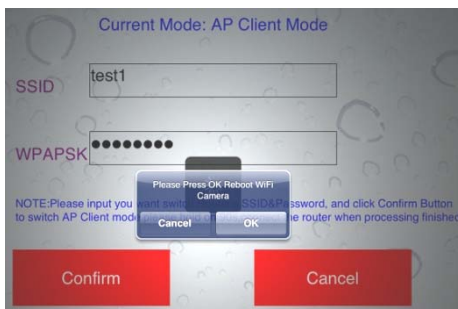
Current Mode: AP Client Mode

SSID test1

WPAPSK ••••••••

Please Press OK Reboot WiFi Camera

Cancel OK

NOTE:Please input you want swit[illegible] SSID&Password, and click Confirm Button to switch AP Client mode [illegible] the router when processing finished

Confirm

Cancel